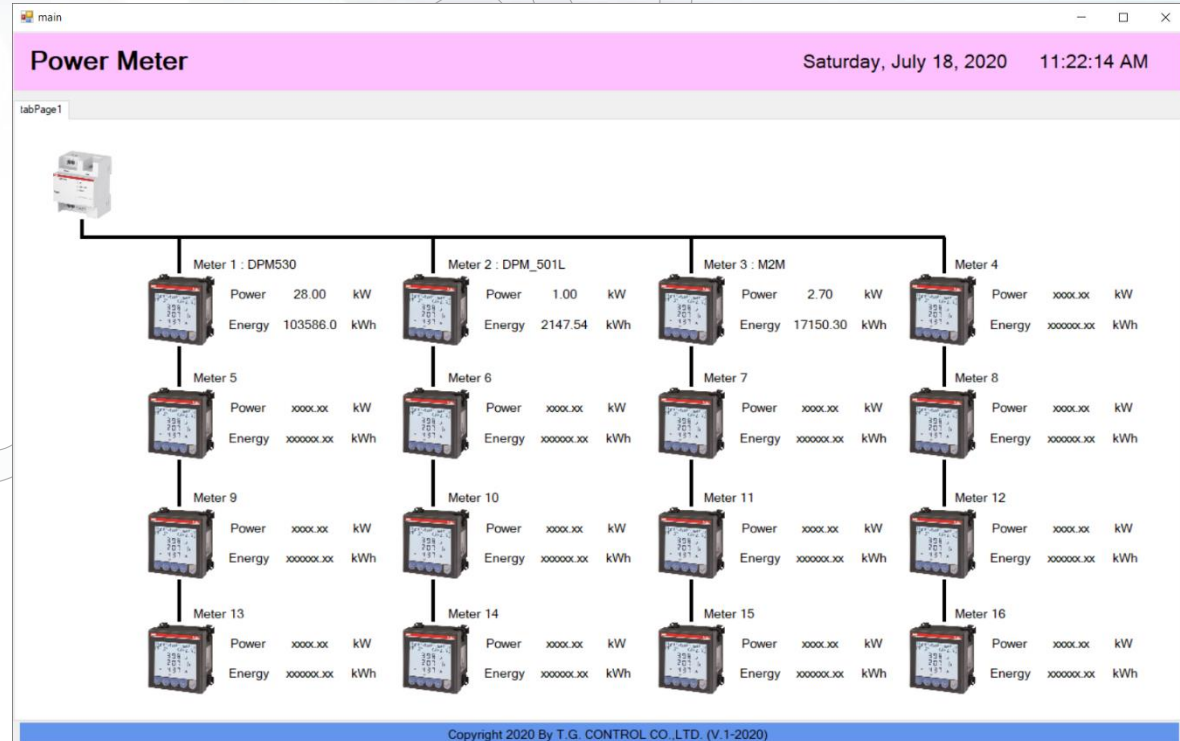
main

Power Meter

Saturday, July 18, 2020 11:22:14 AM

tabPage1

Meter 1 : DPM530
Power 28.00 kW
Energy 103586.0 kWh

Meter 2 : DPM_501L
Power 1.00 kW
Energy 2147.54 kWh

Meter 3 : M2M
Power 2.70 kW
Energy 17150.30 kWh

Meter 4
Power xxxx.xx kW
Energy xxxxxx.xx kWh

Meter 5
Power xxxx.xx kW
Energy xxxxxx.xx kWh

Meter 6
Power xxxx.xx kW
Energy xxxxxx.xx kWh

Meter 7
Power xxxx.xx kW
Energy xxxxxx.xx kWh

Meter 8
Power xxxx.xx kW
Energy xxxxxx.xx kWh

Meter 9
Power xxxx.xx kW
Energy xxxxxx.xx kWh

Meter 10
Power xxxx.xx kW
Energy xxxxxx.xx kWh

Meter 11
Power xxxx.xx kW
Energy xxxxxx.xx kWh

Meter 12
Power xxxx.xx kW
Energy xxxxxx.xx kWh

Meter 13
Power xxxx.xx kW
Energy xxxxxx.xx kWh

Meter 14
Power xxxx.xx kW
Energy xxxxxx.xx kWh

Meter 15
Power xxxx.xx kW
Energy xxxxxx.xx kWh

Meter 16
Power xxxx.xx kW
Energy xxxxxx.xx kWh

Copyright 2020 By T.G. CONTROL CO.,LTD. (V.1-2020)